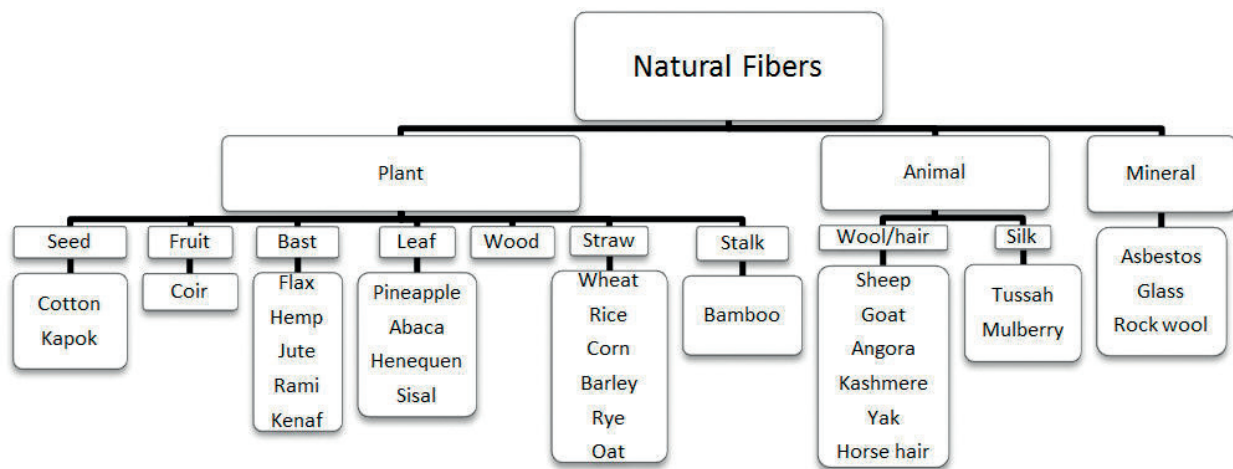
Natural Fibers

Plant

Seed
Cotton
Kapok

Fruit
Coir

Bast
Flax
Hemp
Jute
Rami
Kenaf

Leaf
Pineapple
Abaca
Henequen
Sisal

Wood

Straw
Wheat
Rice
Corn
Barley
Rye
Oat

Stalk
Bamboo

Animal

Wool/hair
Sheep
Goat
Angora
Kashmere
Yak
Horse hair

Silk
Tussah
Mulberry

Mineral
Asbestos
Glass
Rock wool